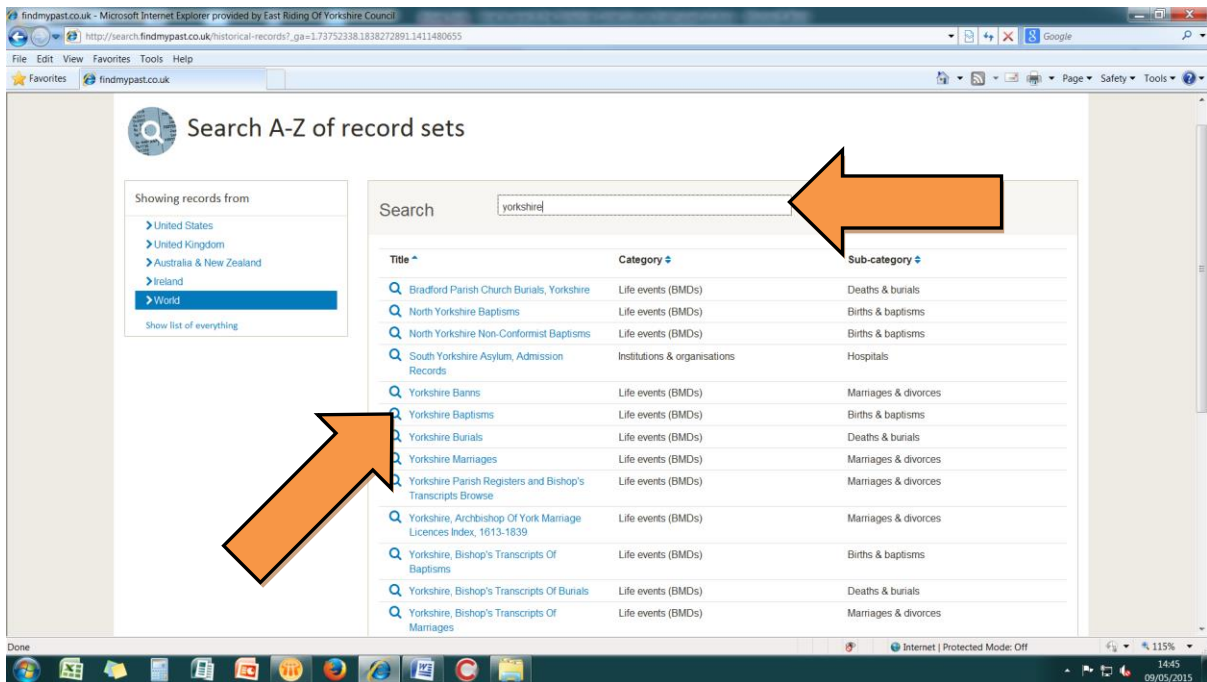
findmypast.co.uk - Microsoft Internet Explorer provided by East Riding Of Yorkshire Council

http://search.findmypast.co.uk/historical-records?_ga=1.73752338.1838272891.1411480655

Google

File Edit View Favorites Tools Help

Favorites findmypast.co.uk

Page ▾ Safety ▾ Tools ▾

Search A-Z of record sets

Showing records from

United States
United Kingdom
Australia & New Zealand
Ireland
World

Show list of everything

Search yorkshire

| Title | Category | Sub-category |
|---|---|---|
| Bradford Parish Church Burials, Yorkshire | Life events (BMDs) | Deaths & burials |
| North Yorkshire Baptisms | Life events (BMDs) | Births & baptisms |
| North Yorkshire Non-Conformist Baptisms | Life events (BMDs) | Births & baptisms |
| South Yorkshire Asylum, Admission Records | Institutions & organisations | Hospitals |
| Yorkshire Banns | Life events (BMDs) | Marriages & divorces |
| Yorkshire Baptisms | Life events (BMDs) | Births & baptisms |
| Yorkshire Burials | Life events (BMDs) | Deaths & burials |
| Yorkshire Marriages | Life events (BMDs) | Marriages & divorces |
| Yorkshire Parish Registers and Bishop's Transcripts Browse | Life events (BMDs) | Marriages & divorces |
| Yorkshire, Archbishop Of York Marriage Licences Index, 1613-1839 | Life events (BMDs) | Marriages & divorces |
| Yorkshire, Bishop's Transcripts Of Baptisms | Life events (BMDs) | Births & baptisms |
| Yorkshire, Bishop's Transcripts Of Burials | Life events (BMDs) | Deaths & burials |
| Yorkshire, Bishop's Transcripts Of Marriages | Life events (BMDs) | Marriages & divorces |

Done

Internet | Protected Mode: Off

115%

14:45
09/05/2015